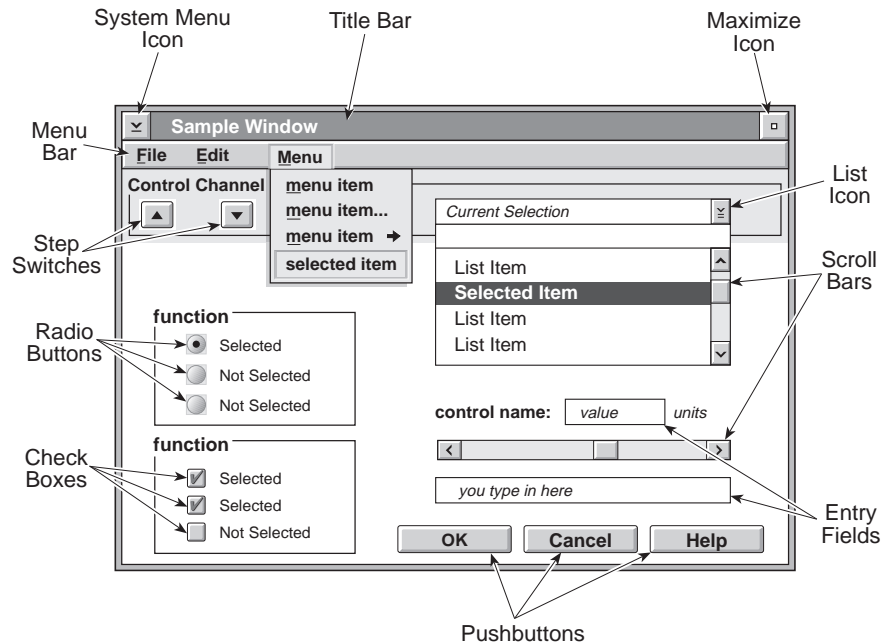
System Menu Icon

Title Bar

Maximize Icon

Menu Bar

Sample Window

File Edit Menu

Control Channel

menu item
menu item...
menu item
selected item

List Icon

Current Selection

Step Switches

List Item
Selected Item
List Item
List Item

Scroll Bars

Radio Buttons

function
Selected
Not Selected
Not Selected

control name: value units

Check Boxes

function
Selected
Selected
Not Selected

you type in here

Entry Fields

OK Cancel Help

Pushbuttons